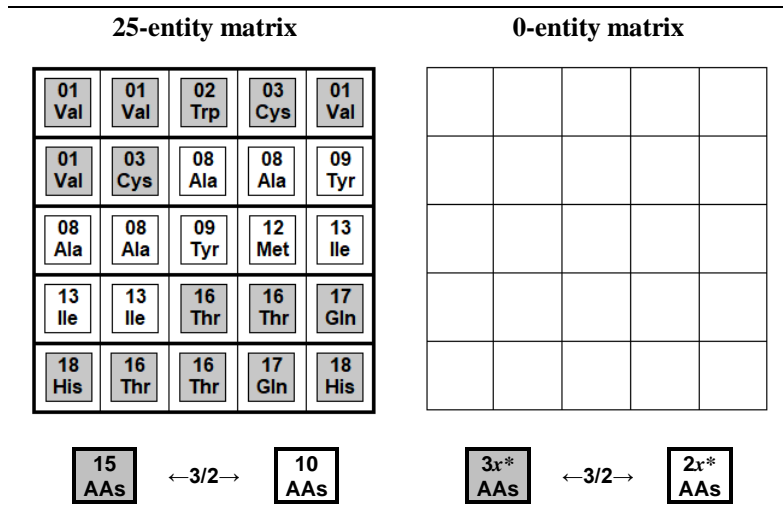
25-entity matrix

0-entity matrix

| 01 Val | 01 Val | 02 Trp | 03 Cys | 01 Val |
|---|---|---|---|---|
| 01 Val | 03 Cys | 08 Ala | 08 Ala | 09 Tyr |
| 08 Ala | 08 Ala | 09 Tyr | 12 Met | 13 Ile |
| 13 Ile | 13 Ile | 16 Thr | 16 Thr | 17 Gln |
| 18 His | 16 Thr | 16 Thr | 17 Gln | 18 His |

| | | | | |
|---|---|---|---|---|
| | | | | |
| | | | | |
| | | | | |
| | | | | |

15 AAs ←3/2→ 10 AAs

$3x^*$ AAs ←3/2→ $2x^*$ AAs